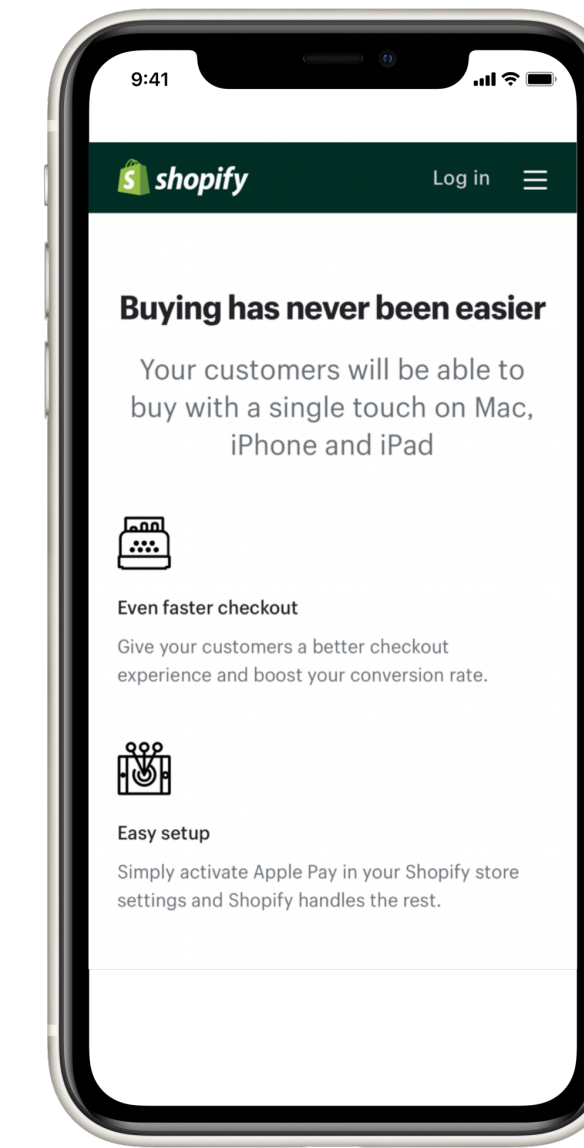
9:41

shopify

Log in

Buying has never been easier

Your customers will be able to buy with a single touch on Mac, iPhone and iPad

Even faster checkout

Give your customers a better checkout experience and boost your conversion rate.

Easy setup

Simply activate Apple Pay in your Shopify store settings and Shopify handles the rest.